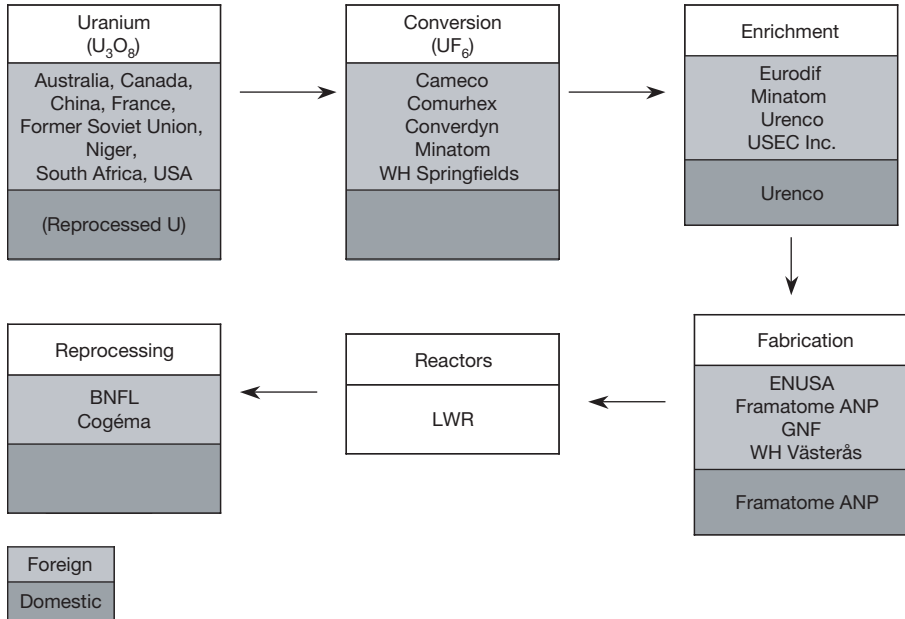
Uranium
($U_3O_8$)

Australia, Canada, China, France, Former Soviet Union, Niger, South Africa, USA

(Reprocessed U)

Conversion
($UF_6$)

Cameco
Comurhex
Converdyn
Minatom
WH Springfields

Enrichment

Eurodif
Minatom
Urenco
USEC Inc.

Urenco

Fabrication

ENUSA
Framatome ANP
GNF
WH Västerås

Framatome ANP

Reactors

LWR

Reprocessing

BNFL
Cogéma

Foreign
Domestic